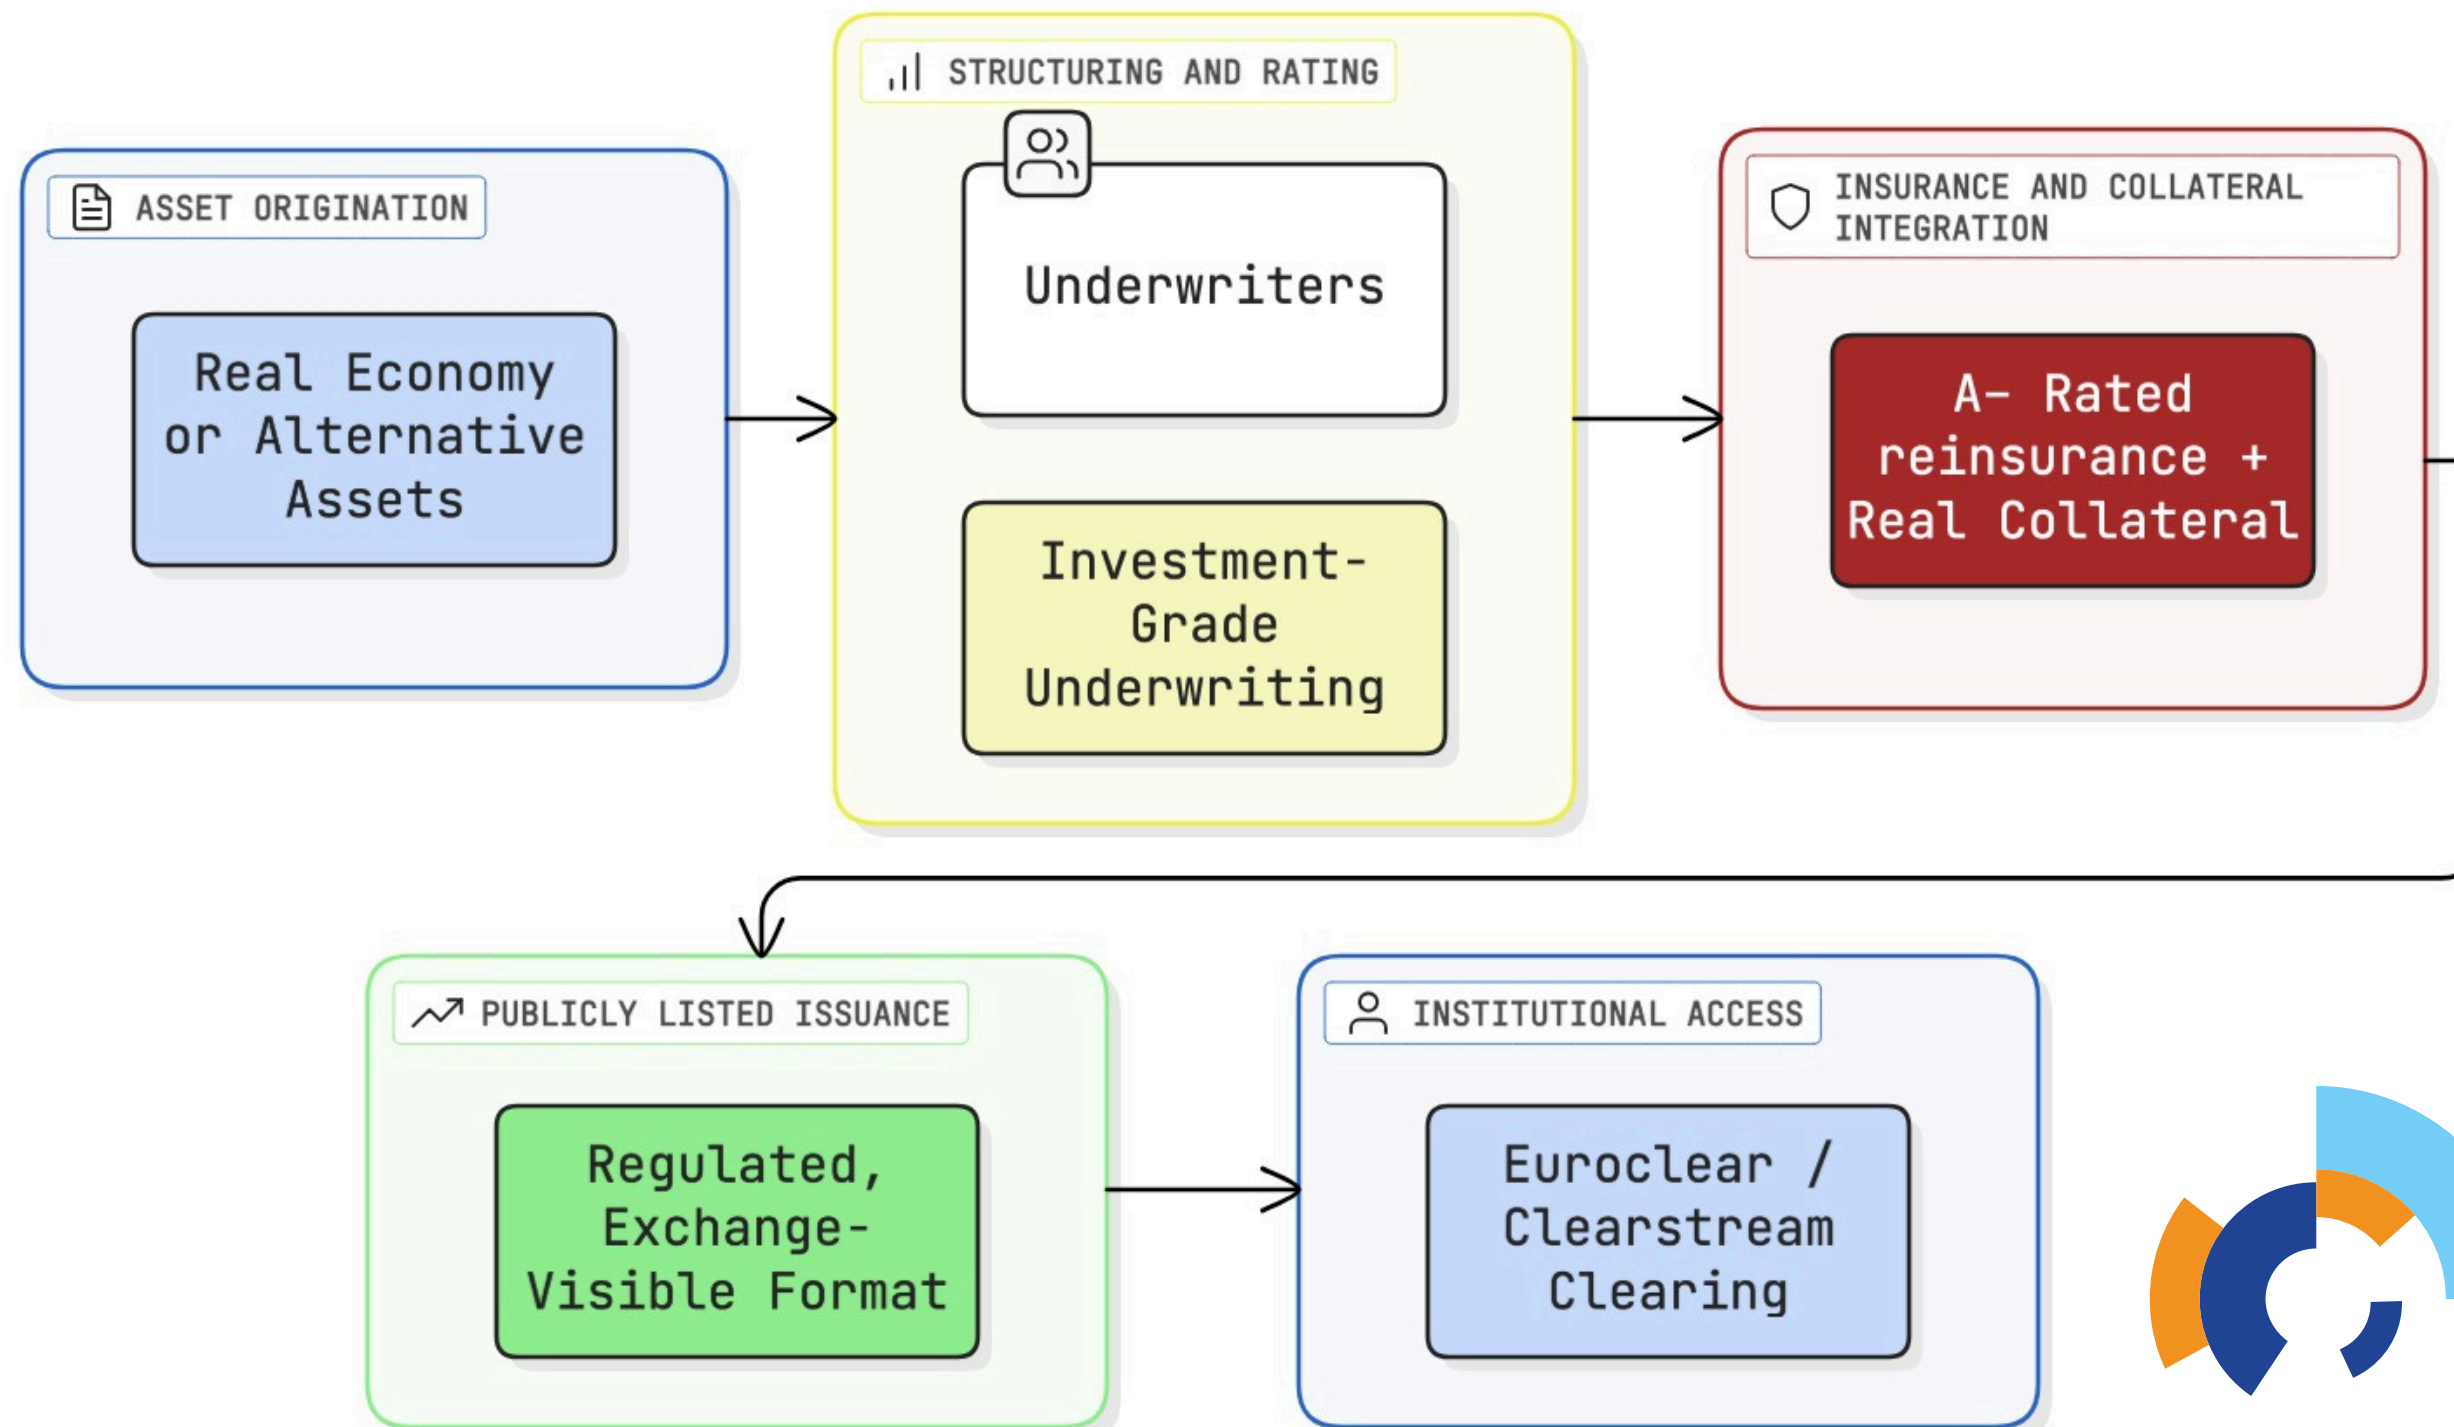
ASSET ORIGINATION

Real Economy or Alternative Assets

STRUCTURING AND RATING

Underwriters

Investment-Grade Underwriting

INSURANCE AND COLLATERAL INTEGRATION

A- Rated reinsurance + Real Collateral

PUBLICLY LISTED ISSUANCE

Regulated, Exchange-Visible Format

INSTITUTIONAL ACCESS

Euroclear / Clearstream Clearing